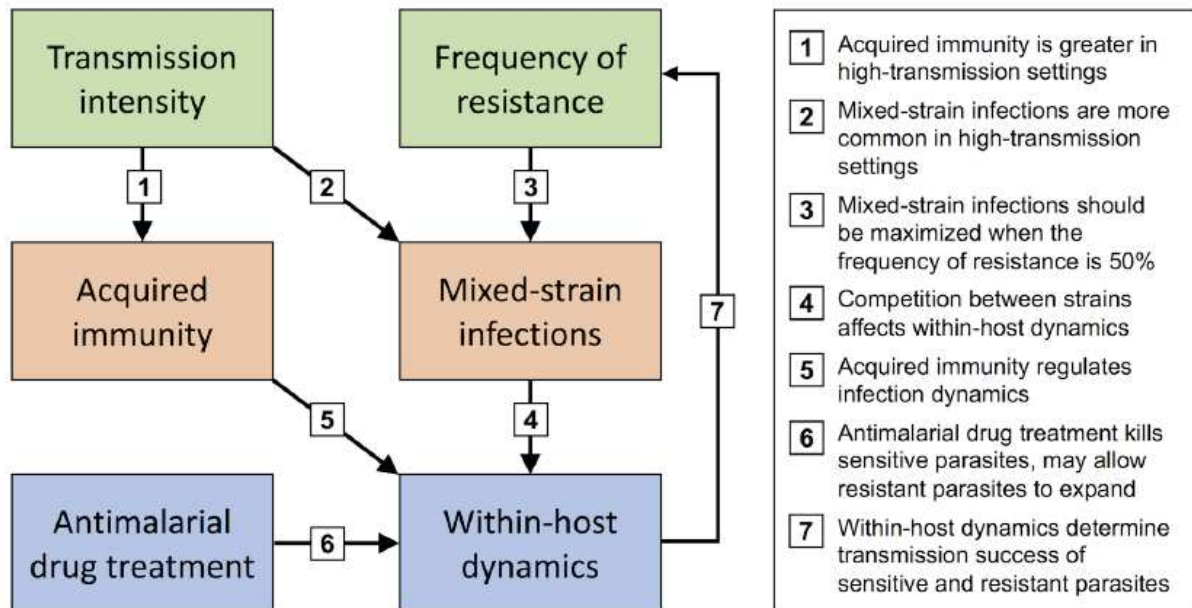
Transmission intensity

Frequency of resistance

1

2

3

Acquired immunity

Mixed-strain infections

7

5

4

Antimalarial drug treatment

6

Within-host dynamics

1 Acquired immunity is greater in high-transmission settings

2 Mixed-strain infections are more common in high-transmission settings

3 Mixed-strain infections should be maximized when the frequency of resistance is 50%

4 Competition between strains affects within-host dynamics

5 Acquired immunity regulates infection dynamics

6 Antimalarial drug treatment kills sensitive parasites, may allow resistant parasites to expand

7 Within-host dynamics determine transmission success of sensitive and resistant parasites